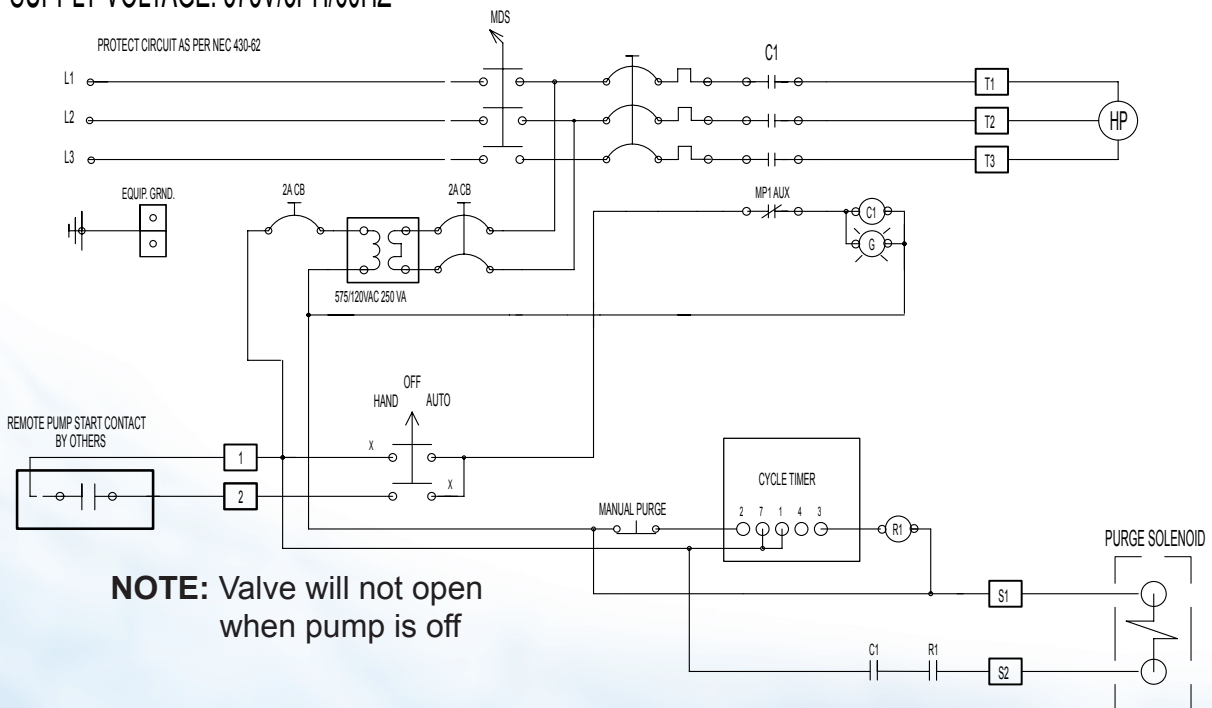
SUPPLY VOLTAGE: 575V/3PH/60HZ

MDS

PROTECT CIRCUIT AS PER NEC 430-62

C1

L1

L2

L3

T1

T2

T3

HP

EQUIP. GRND.

2A CB

2A CB

MP1 AUX

C1

G

575/120VAC 250 VA

OFF

HAND

AUTO

REMOTE PUMP START CONTACT BY OTHERS

1

2

X

X

CYCLE TIMER

MANUAL PURGE

2 7 1 4 3

R1

PURGE SOLENOID

NOTE: Valve will not open when pump is off

S1

C1

R1

S2